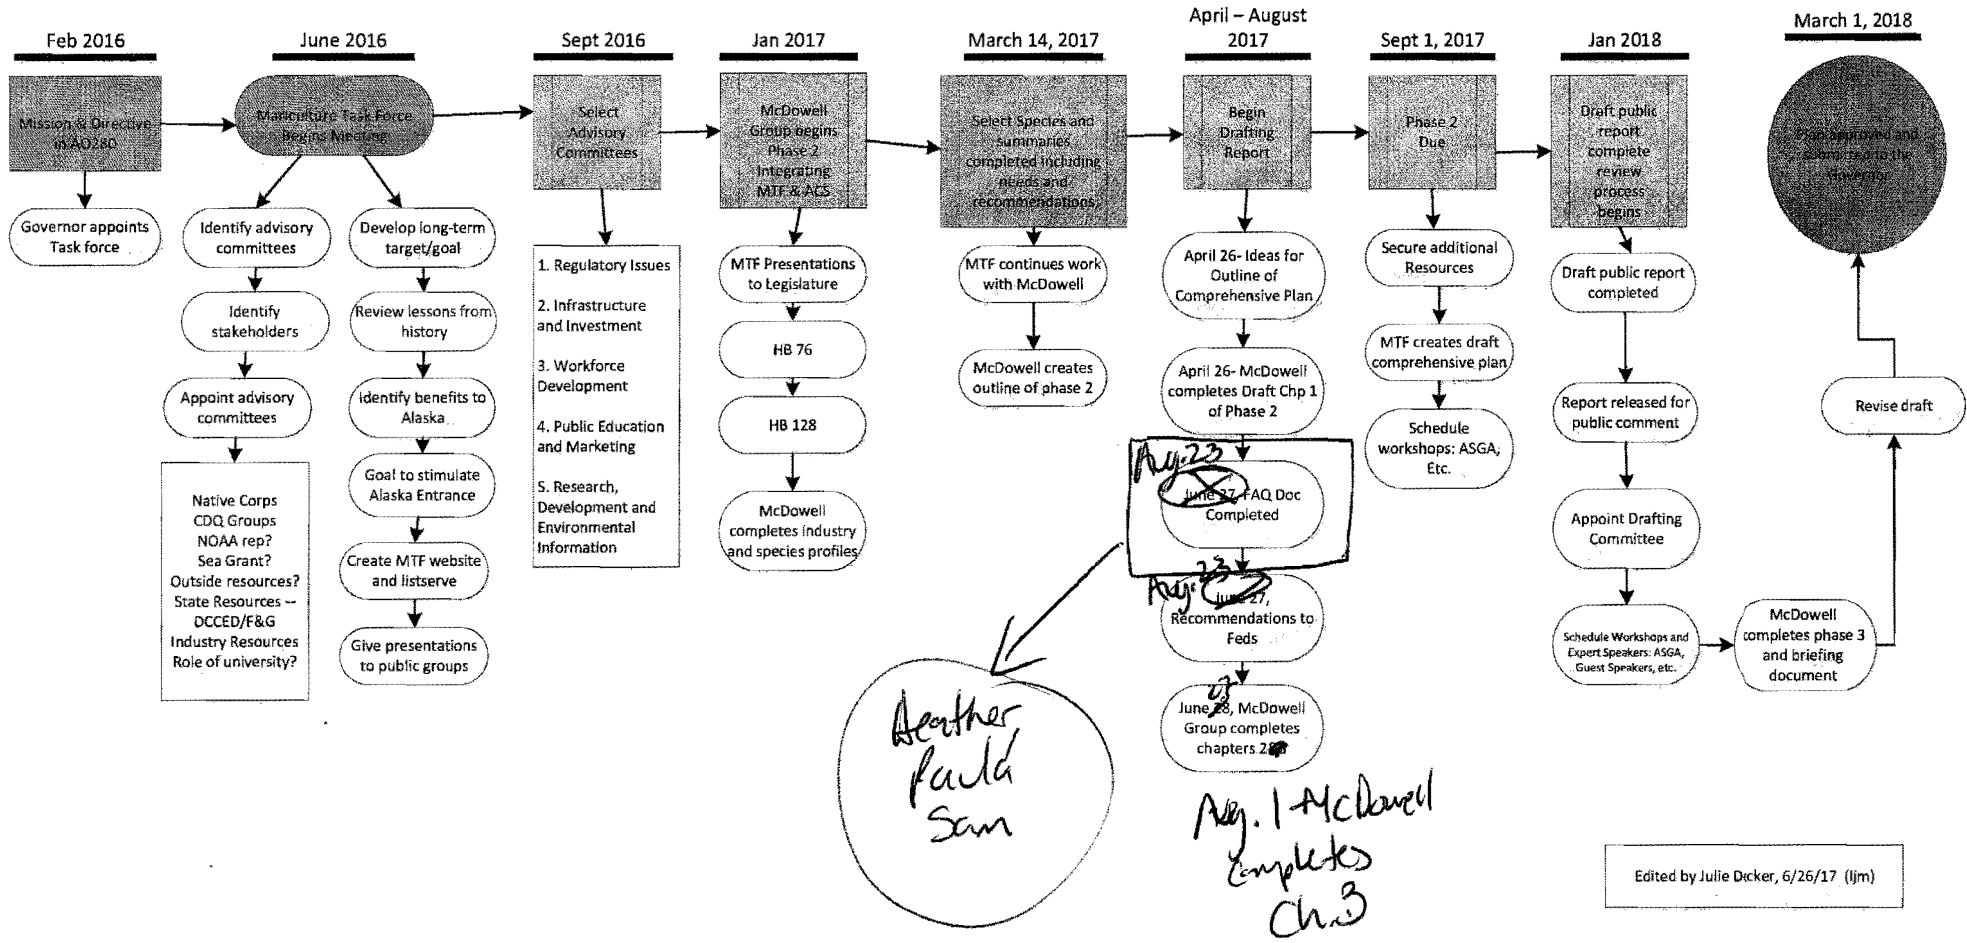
Feb 2016

Mission & Directive in AO280

Governor appoints Task force

June 2016

Mariculture Task Force Begins Meeting

Identify advisory committees

Identify stakeholders

Appoint advisory committees

Native Corps
CDQ Groups
NOAA rep?
Sea Grant?
Outside resources?
State Resources -- DCCED/F&G
Industry Resources
Role of university?

Develop long-term target/goal

Review lessons from history

Identify benefits to Alaska

Goal to stimulate Alaska Entrance

Create MTF website and listserve

Give presentations to public groups

Sept 2016

Select Advisory Committees

1. Regulatory Issues

2. Infrastructure and Investment

3. Workforce Development

4. Public Education and Marketing

5. Research, Development and Environmental Information

Jan 2017

McDowell Group begins Phase 2 Integrating MTF & ACS

MTF Presentations to Legislature

HB 76

HB 128

McDowell completes industry and species profiles

March 14, 2017

Select Species and summaries completed including needs and recommendations

MTF continues work with McDowell

McDowell creates outline of phase 2

Heather
Paula
Sam

April – August 2017

Begin Drafting Report

April 26- Ideas for Outline of Comprehensive Plan

April 26- McDowell completes Draft Chp 1 of Phase 2

Aug. 23
June 27, FAQ Doc Completed

Aug. 23
June 27, Recommendations to Feds

June 28, McDowell Group completes chapters 2&3

Aug. 1 McDowell Completes Ch. 3

Sept 1, 2017

Phase 2 Due

Secure additional Resources

MTF creates draft comprehensive plan

Schedule workshops: ASGA, Etc.

Jan 2018

Draft public report complete review process begins

Draft public report completed

Report released for public comment

Appoint Drafting Committee

Schedule Workshops and Expert Speakers: ASGA, Guest Speakers, etc.

McDowell completes phase 3 and briefing document

March 1, 2018

Plan approved and submitted to the Governor

Revise draft

Edited by Julie Decker, 6/26/17 (ljm)